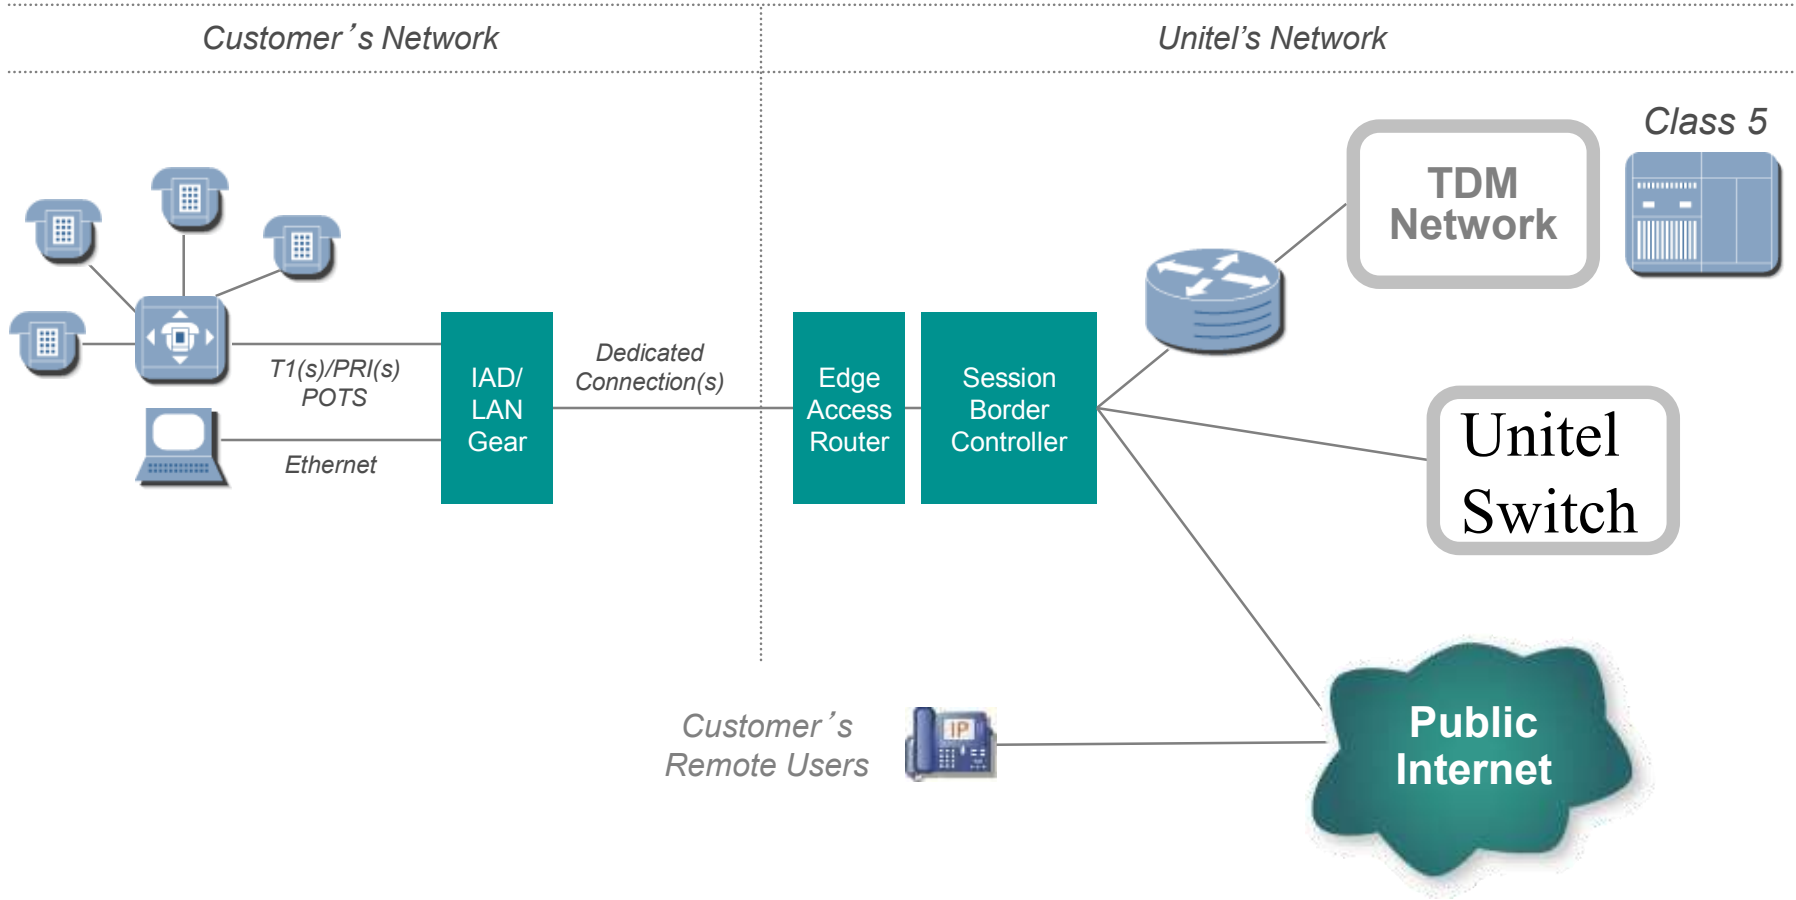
Customer´s Network

Unitel's Network

Class 5

TDM Network

T1(s)/PRI(s) POTS

IAD/ LAN Gear

Dedicated Connection(s)

Edge Access Router

Session Border Controller

Ethernet

Unitel Switch

Customer´s Remote Users

IP

Public Internet